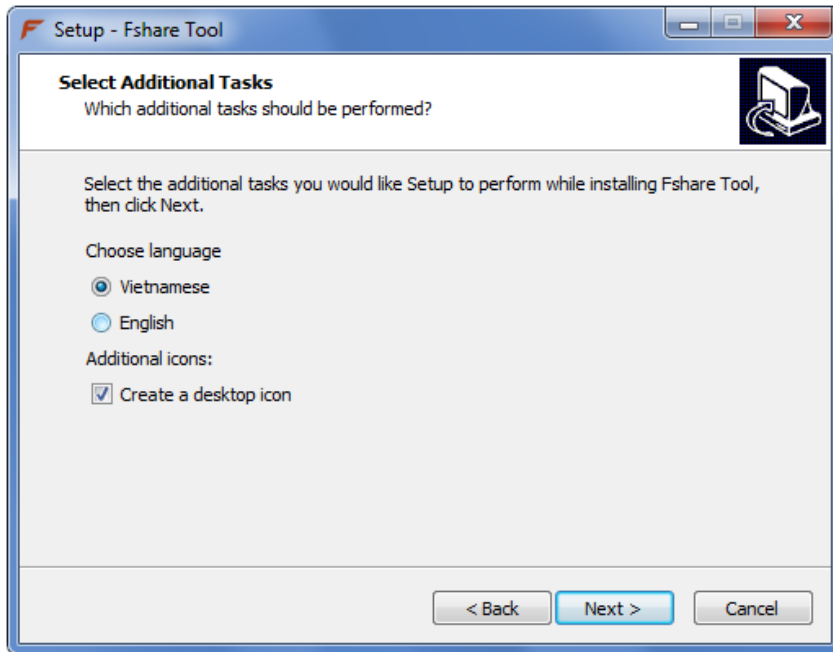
Setup - Fshare Tool

Select Additional Tasks
Which additional tasks should be performed?

Select the additional tasks you would like Setup to perform while installing Fshare Tool, then click Next.

Choose language

Vietnamese

English

Additional icons:

Create a desktop icon

< Back
Next >
Cancel